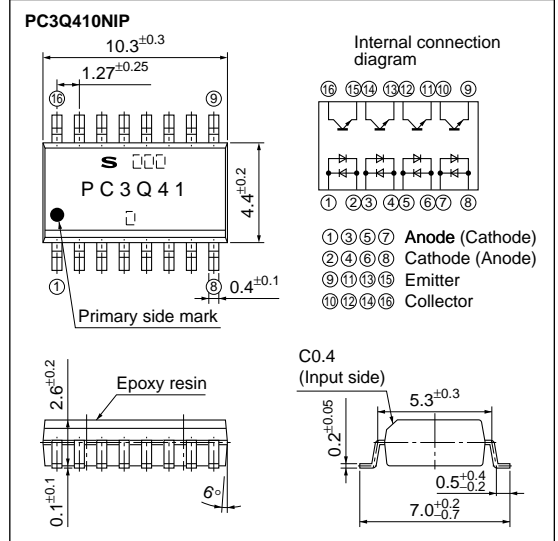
PC3Q410NIP

$10.3^{\pm0.3}$

$1.27^{\pm0.25}$

⑯ ⑨

S

PC3Q41

$4.4^{\pm0.2}$

① ⑧ $0.4^{\pm0.1}$

Primary side mark

Internal connection diagram

⑯ ⑮⑭ ⑬⑫ ⑪⑩ ⑨

① ②③ ④⑤ ⑥⑦ ⑧

①③⑤⑦ Anode (Cathode)
②④⑥⑧ Cathode (Anode)
⑨⑪⑬⑮ Emitter
⑩⑫⑭⑯ Collector

$2.6^{\pm0.2}$

Epoxy resin

$0.1^{\pm0.1}$

6°

C0.4
(Input side)

$5.3^{\pm0.3}$

$0.2^{\pm0.05}$

$0.5^{+0.4}_{-0.2}$

$7.0^{+0.2}_{-0.7}$